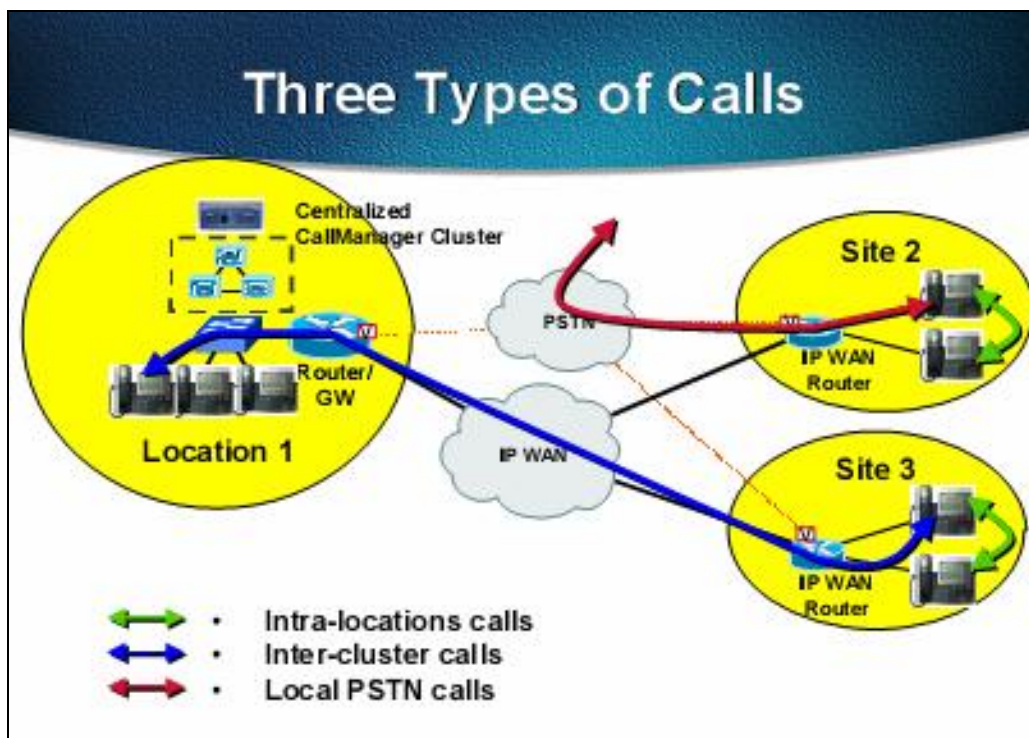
Three Types of Calls

Centralized CallManager Cluster

Router/ GW

Location 1

PSTN

IP WAN

Site 2

IP WAN Router

Site 3

IP WAN Router

• Intra-locations calls
• Inter-cluster calls
• Local PSTN calls